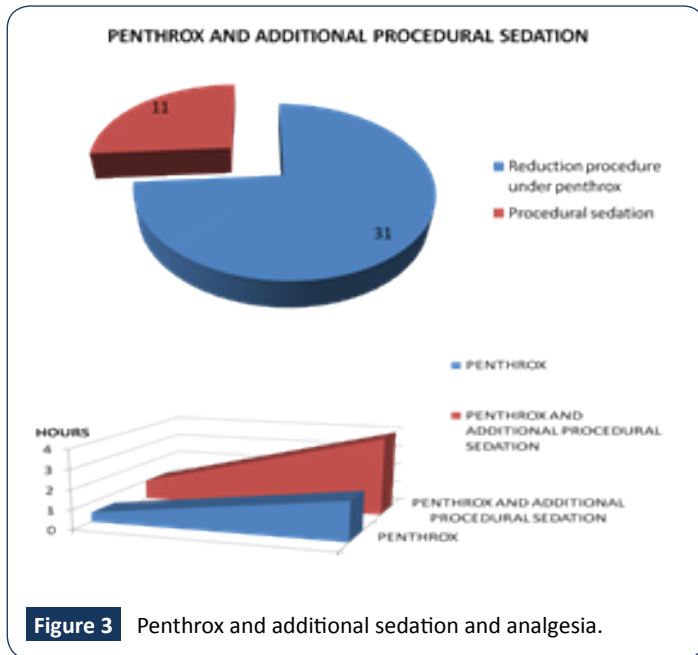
PENTHROX AND ADDITIONAL PROCEDURAL SEDATION

11

31

Reduction procedure under penthrox

Procedural sedation

PENTHROX

PENTHROX AND ADDITIONAL PROCEDURAL SEDATION

HOURS

4

3

2

1

0

PENTHROX AND ADDITIONAL PROCEDURAL SEDATION

PENTHROX

Figure 3 Penthrox and additional sedation and analgesia.